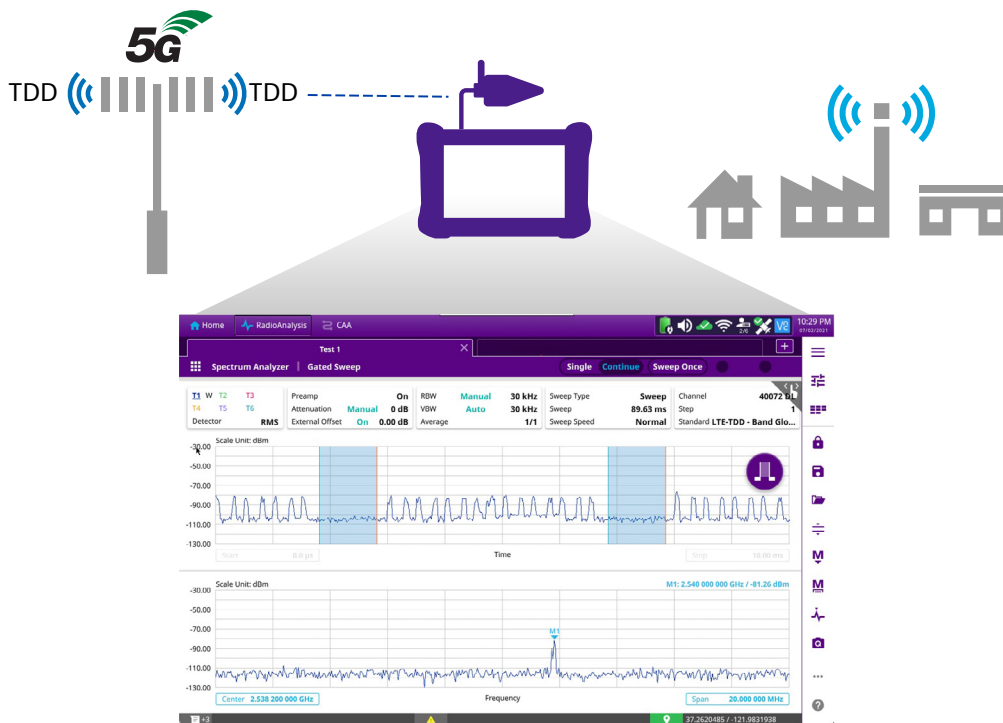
5G

TDD TDD

Home RadioAnalysis CAA

10:29 PM 07/02/2021

Test 1

Spectrum Analyzer | Gated Sweep

Single Continue Sweep Once

| T1 W T2 T3 T4 T5 T6 Detector RMS | Preamp On Attenuation Manual 0 dB External Offset On 0.00 dB | RBW Manual 30 kHz VBW Auto 30 kHz Average 1/1 | Sweep Type Sweep Sweep 89.63 ms Sweep Speed Normal | Channel 40072 DL Step 1 Standard LTE-TDD - Band Glo... |
|---|---|---|---|---|

Scale Unit: dBm
-30.00
-50.00
-70.00
-90.00
-110.00
-130.00

Start 0.0 µs
Time
Stop 10.00 ms

Scale Unit: dBm
M1: 2.540 000 000 GHz / -81.26 dBm
-30.00
-50.00
-70.00
-90.00
-110.00
-130.00
M1

Center 2.538 200 000 GHz
Frequency
Span 20.000 000 MHz

+3

37.2620485 / -121.9831938